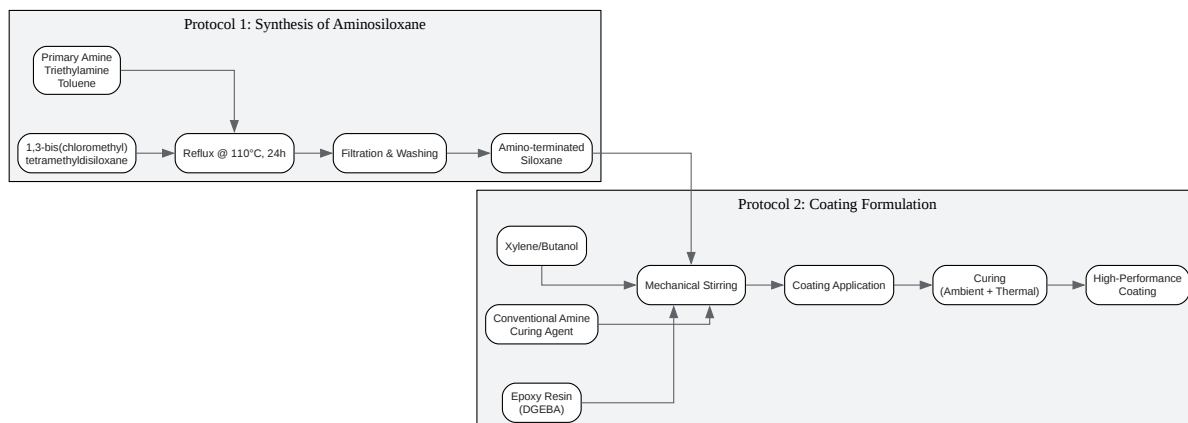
Protocol 1: Synthesis of Aminosiloxane

Primary Amine
Triethylamine
Toluene

1,3-bis(chloromethyl)
tetramethyldisiloxane

Reflux @ 110°C, 24h

Filtration & Washing

Amino-terminated
Siloxane

Protocol 2: Coating Formulation

Xylene/Butanol

Mechanical Stirring

Coating Application

Curing
(Ambient + Thermal)

High-Performance
Coating

Conventional Amine
Curing Agent

Epoxy Resin
(DGEBA)